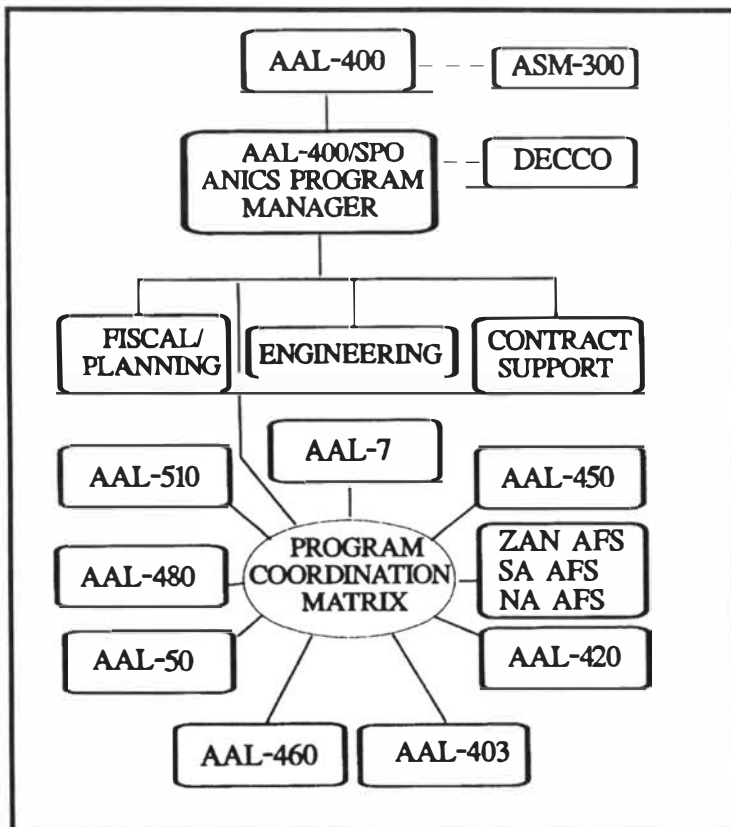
AAL-400

ASM-300

AAL-400/SPO
ANICS PROGRAM
MANAGER

DECCO

FISCAL/
PLANNING

ENGINEERING

CONTRACT
SUPPORT

AAL-7

AAL-510

AAL-450

PROGRAM
COORDINATION
MATRIX

ZAN AFS
SA AFS
NA AFS

AAL-480

AAL-50

AAL-420

AAL-460

AAL-403